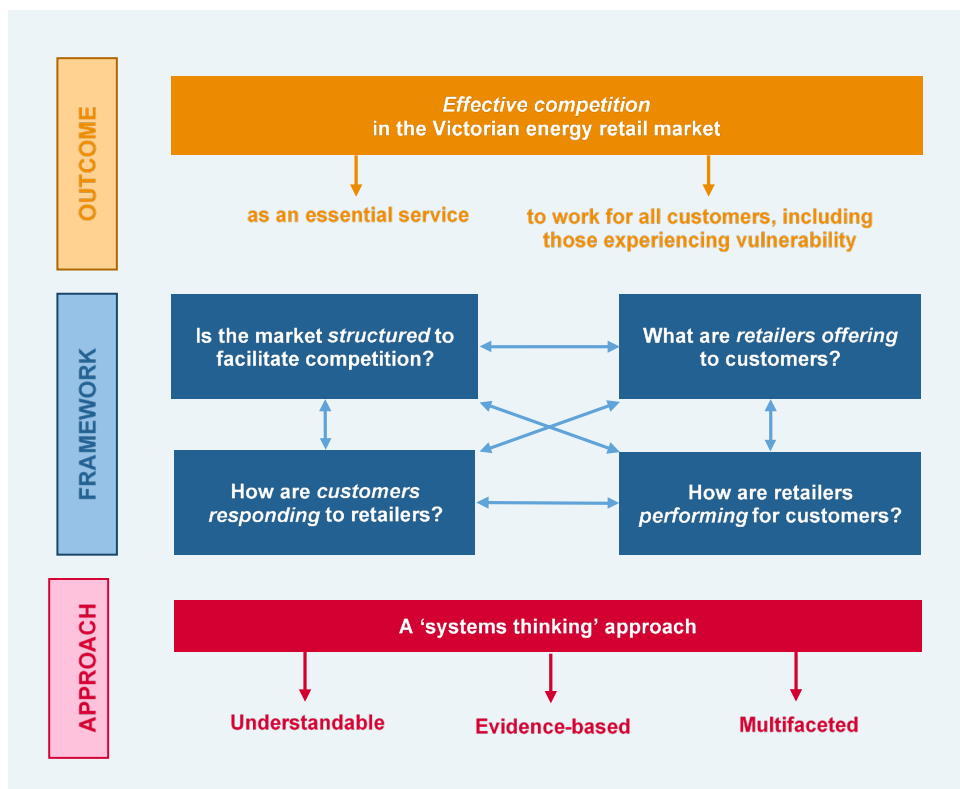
OUTCOME

*Effective competition* in the Victorian energy retail market

as an essential service

to work for all customers, including those experiencing vulnerability

FRAMEWORK

Is the market *structured* to facilitate competition?

What are *retailers offering* to customers?

How are *customers responding* to retailers?

How are retailers *performing* for customers?

APPROACH

A ‘systems thinking’ approach

Understandable

Evidence-based

Multifaceted